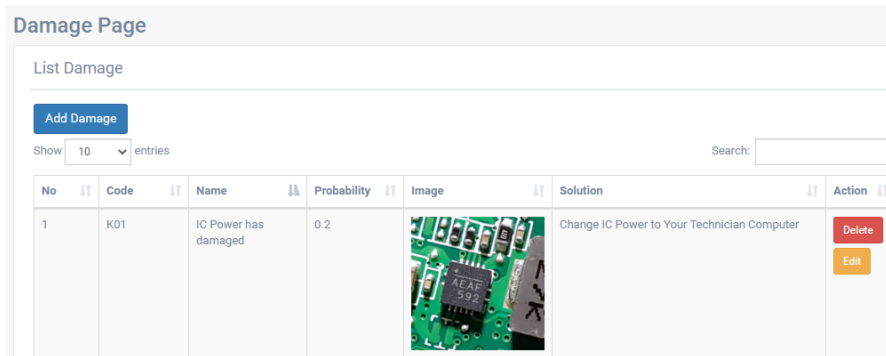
Damage Page

List Damage

Add Damage

Show 10 entries

Search:

| No | Code | Name | Probability | Image | Solution | Action |
|---|---|---|---|---|---|---|
| 1 | K01 | IC Power has damaged | 0.2 | AEAF 592 | Change IC Power to Your Technician Computer | Delete Edit |